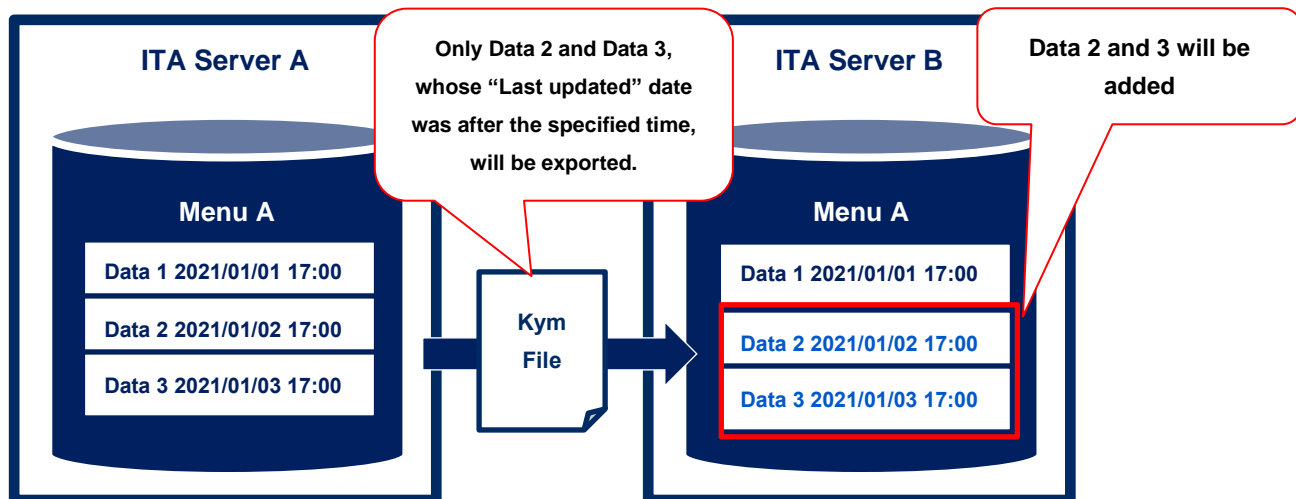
ITA Server A

Menu A

Data 1 2021/01/01 17:00

Data 2 2021/01/02 17:00

Data 3 2021/01/03 17:00

Only Data 2 and Data 3, whose “Last updated” date was after the specified time, will be exported.

Kym File

ITA Server B

Data 2 and 3 will be added

Menu A

Data 1 2021/01/01 17:00

Data 2 2021/01/02 17:00

Data 3 2021/01/03 17:00